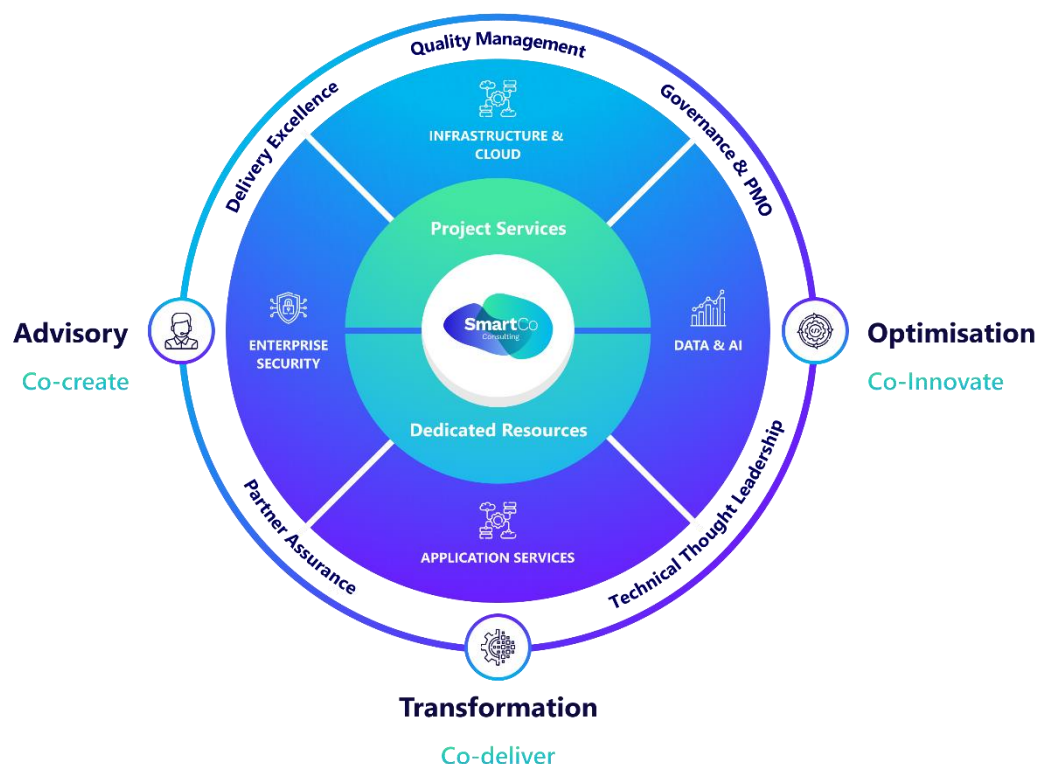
Quality Management

Delivery Excellence

Governance & PMO

INFRASTRUCTURE & CLOUD

Project Services

Advisory

Co-create

ENTERPRISE SECURITY

SmartCo
Consulting

DATA & AI

Optimisation

Co-Innovate

Dedicated Resources

Technical Thought Leadership

Partner Assurance

APPLICATION SERVICES

Transformation

Co-deliver